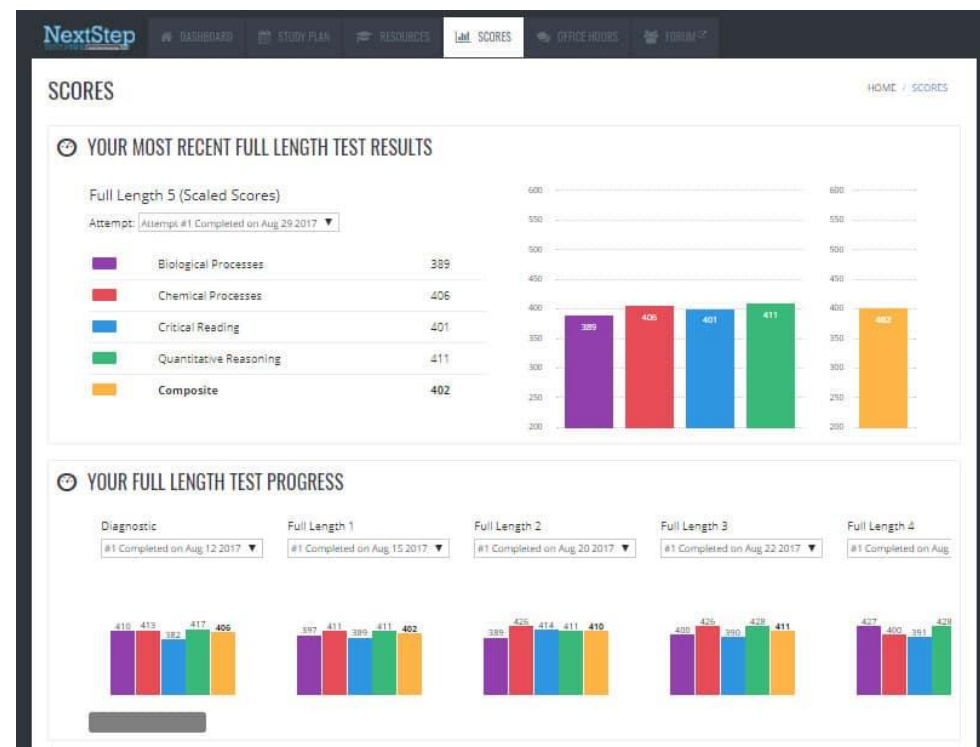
NextStep

DASHBOARD | STUDY PLAN | RESOURCES | SCORES | OFFICE HOURS | FORUM

SCORES

HOME / SCORES

YOUR MOST RECENT FULL LENGTH TEST RESULTS

Full Length 5 (Scaled Scores)

Attempt: Attempt #1 Completed on Aug 29 2017 ▼

| | | |
|---|---|---|
| | Biological Processes | 389 |
| | Chemical Processes | 406 |
| | Critical Reading | 401 |
| | Quantitative Reasoning | 411 |
| | **Composite** | **402** |

600
550
500
450
400
350
300
250
200

389 406 401 411

600
550
500
450
400
350
300
250
200

402

YOUR FULL LENGTH TEST PROGRESS

Diagnostic
#1 Completed on Aug 12 2017 ▼
410 413 382 417 406

Full Length 1
#1 Completed on Aug 15 2017 ▼
397 411 389 411 402

Full Length 2
#1 Completed on Aug 20 2017 ▼
389 426 414 411 410

Full Length 3
#1 Completed on Aug 22 2017 ▼
400 426 390 428 411

Full Length 4
#1 Completed on Aug
427 400 391 428